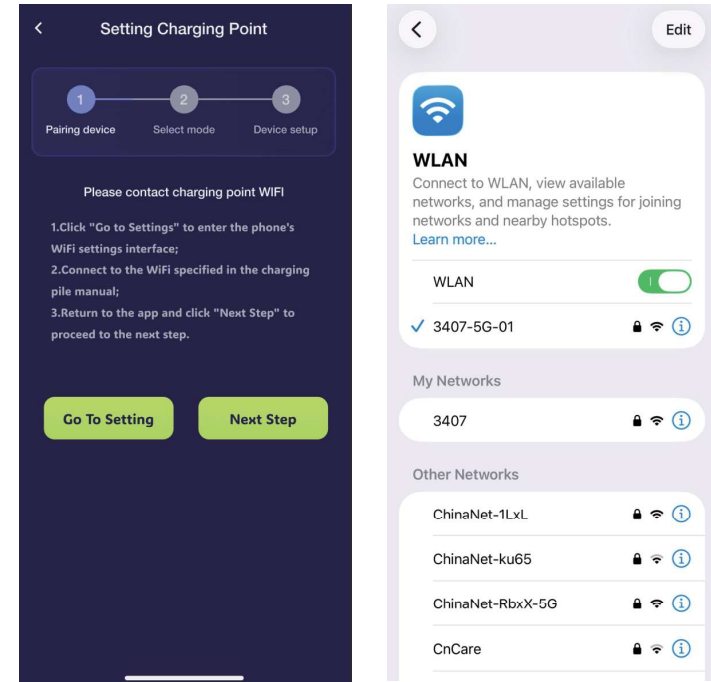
Setting Charging Point

1 Pairing device
2 Select mode
3 Device setup

Please contact charging point WIFI

1.Click "Go to Settings" to enter the phone's WiFi settings interface;
2.Connect to the WiFi specified in the charging pile manual;
3.Return to the app and click "Next Step" to proceed to the next step.

Go To Setting
Next Step

Edit

WLAN
Connect to WLAN, view available networks, and manage settings for joining networks and nearby hotspots.
Learn more...

WLAN
✓ 3407-5G-01

My Networks
3407

Other Networks
ChinaNet-1LxL
ChinaNet-ku65
ChinaNet-RbxX-5G
CnCare